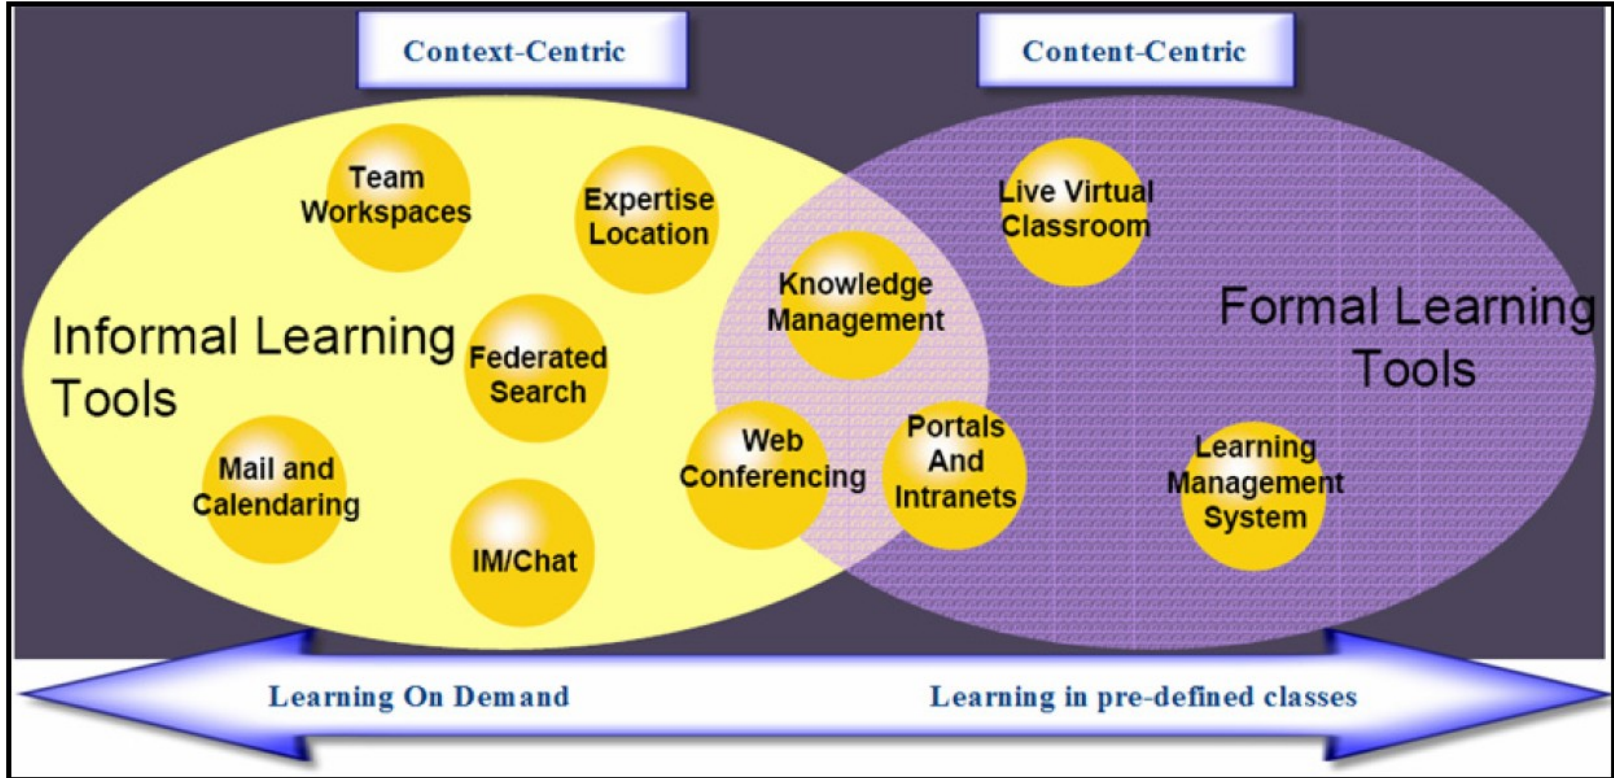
Context-Centric

Content-Centric

Team Workspaces

Expertise Location

Live Virtual Classroom

Knowledge Management

Informal Learning Tools

Federated Search

Formal Learning Tools

Mail and Calendaring

Web Conferencing

Portals And Intranets

Learning Management System

IM/Chat

Learning On Demand

Learning in pre-defined classes